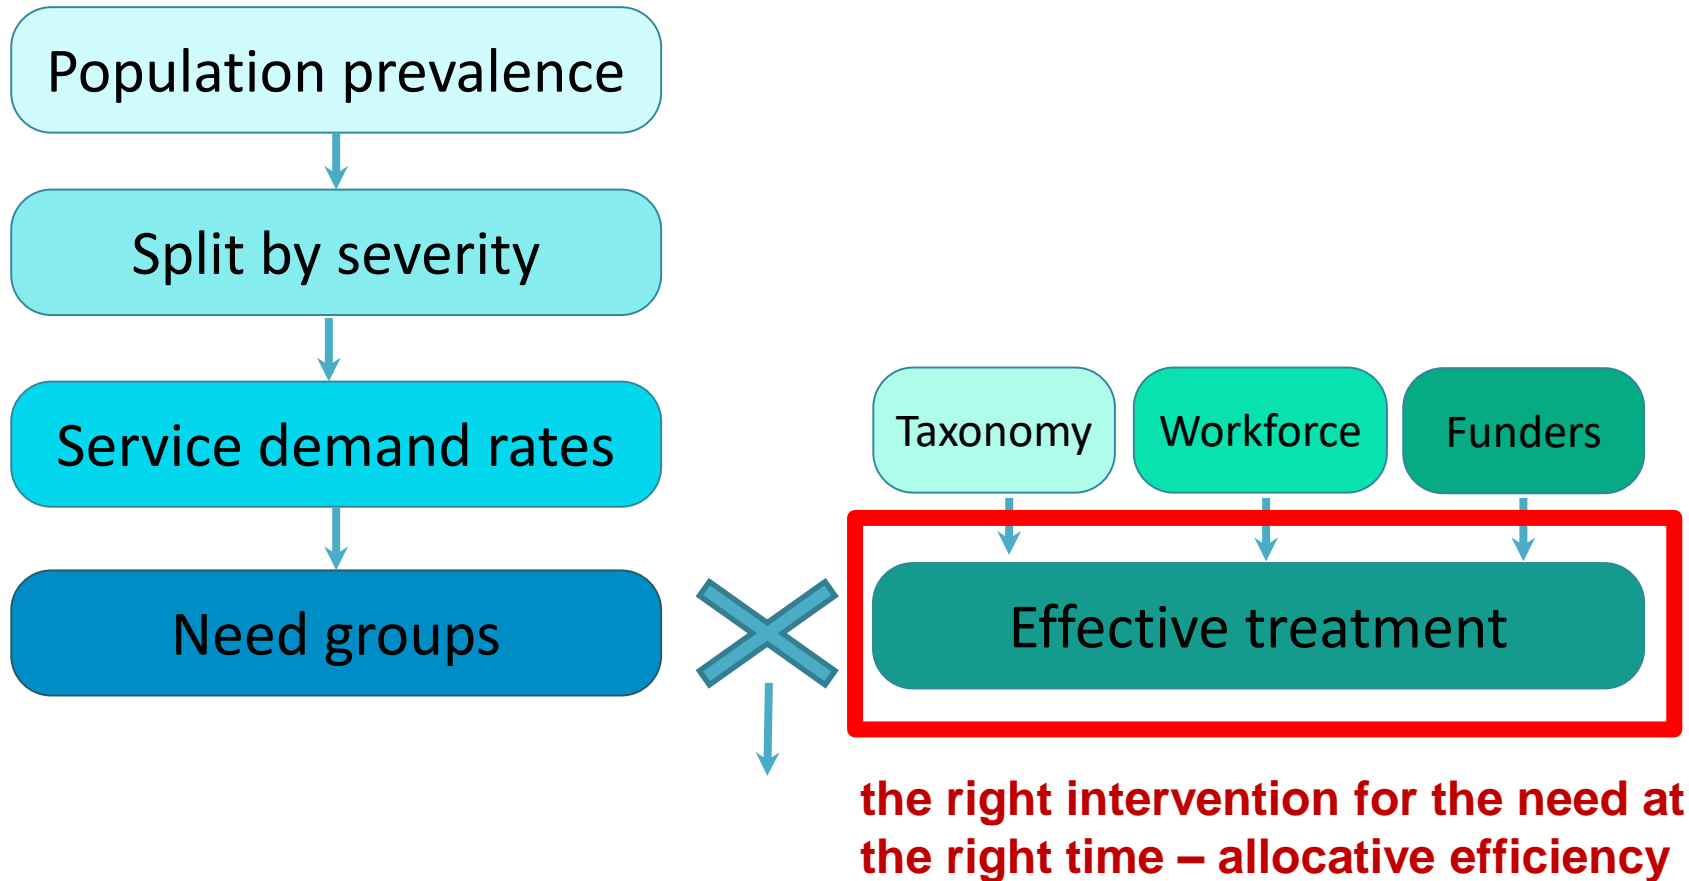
Population prevalence

Split by severity

Service demand rates

Need groups

Taxonomy

Workforce

Funders

Effective treatment

the right intervention for the need at the right time – allocative efficiency